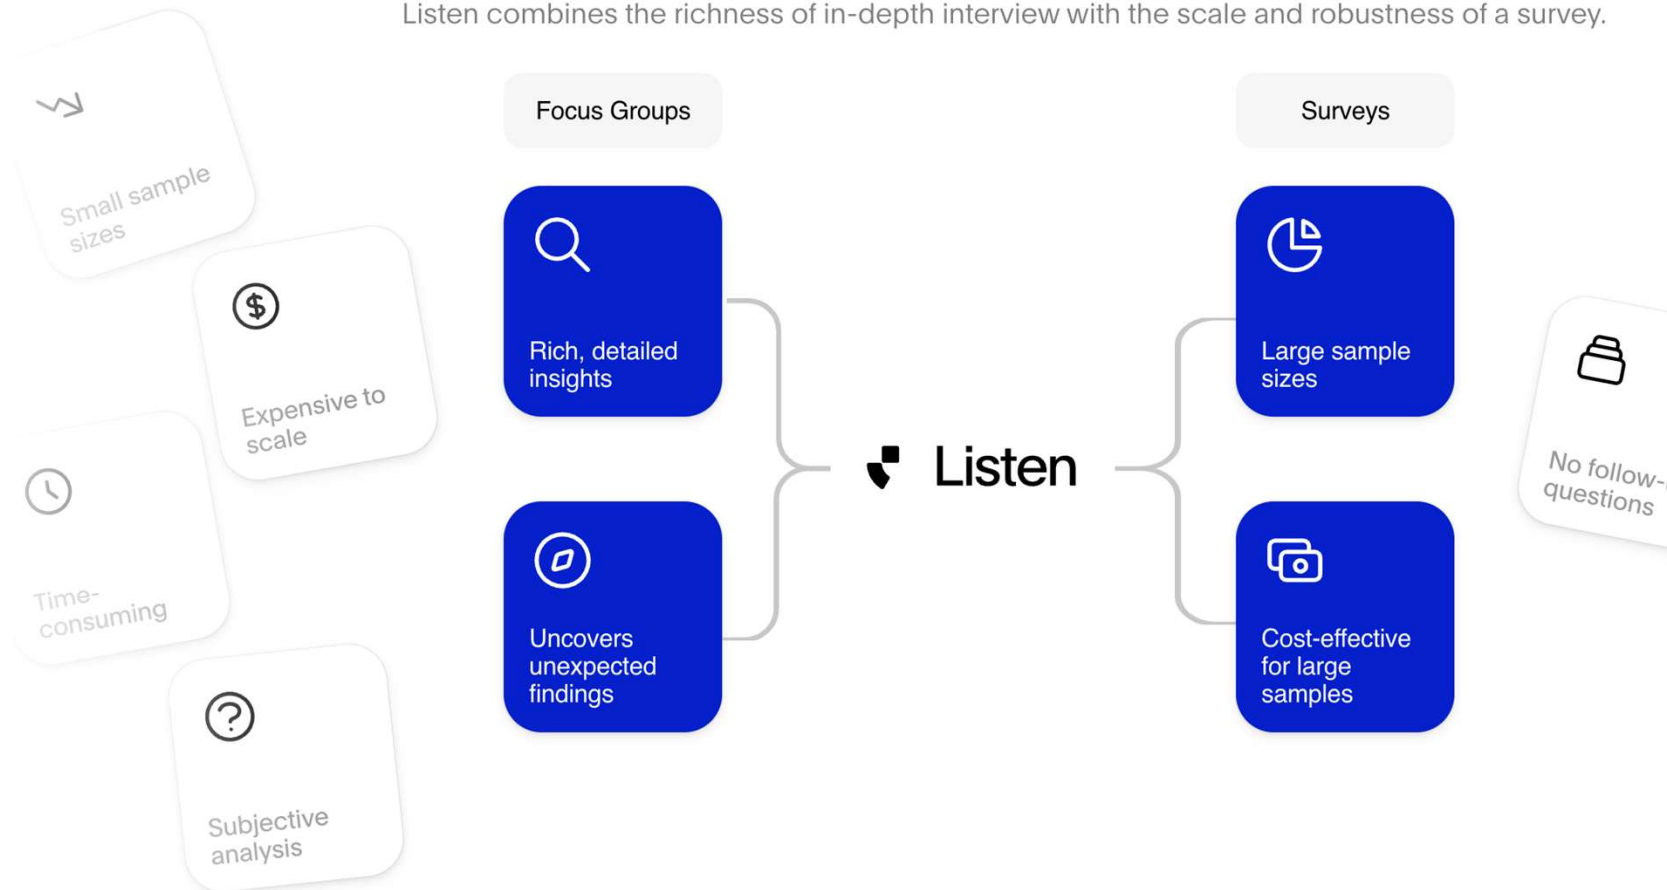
Listen combines the richness of in-depth interview with the scale and robustness of a survey.

Small sample sizes

Expensive to scale

Time-consuming

Subjective analysis

Focus Groups

Rich, detailed insights

Uncovers unexpected findings

Listen

Surveys

Large sample sizes

Cost-effective for large samples

No follow-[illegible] questions